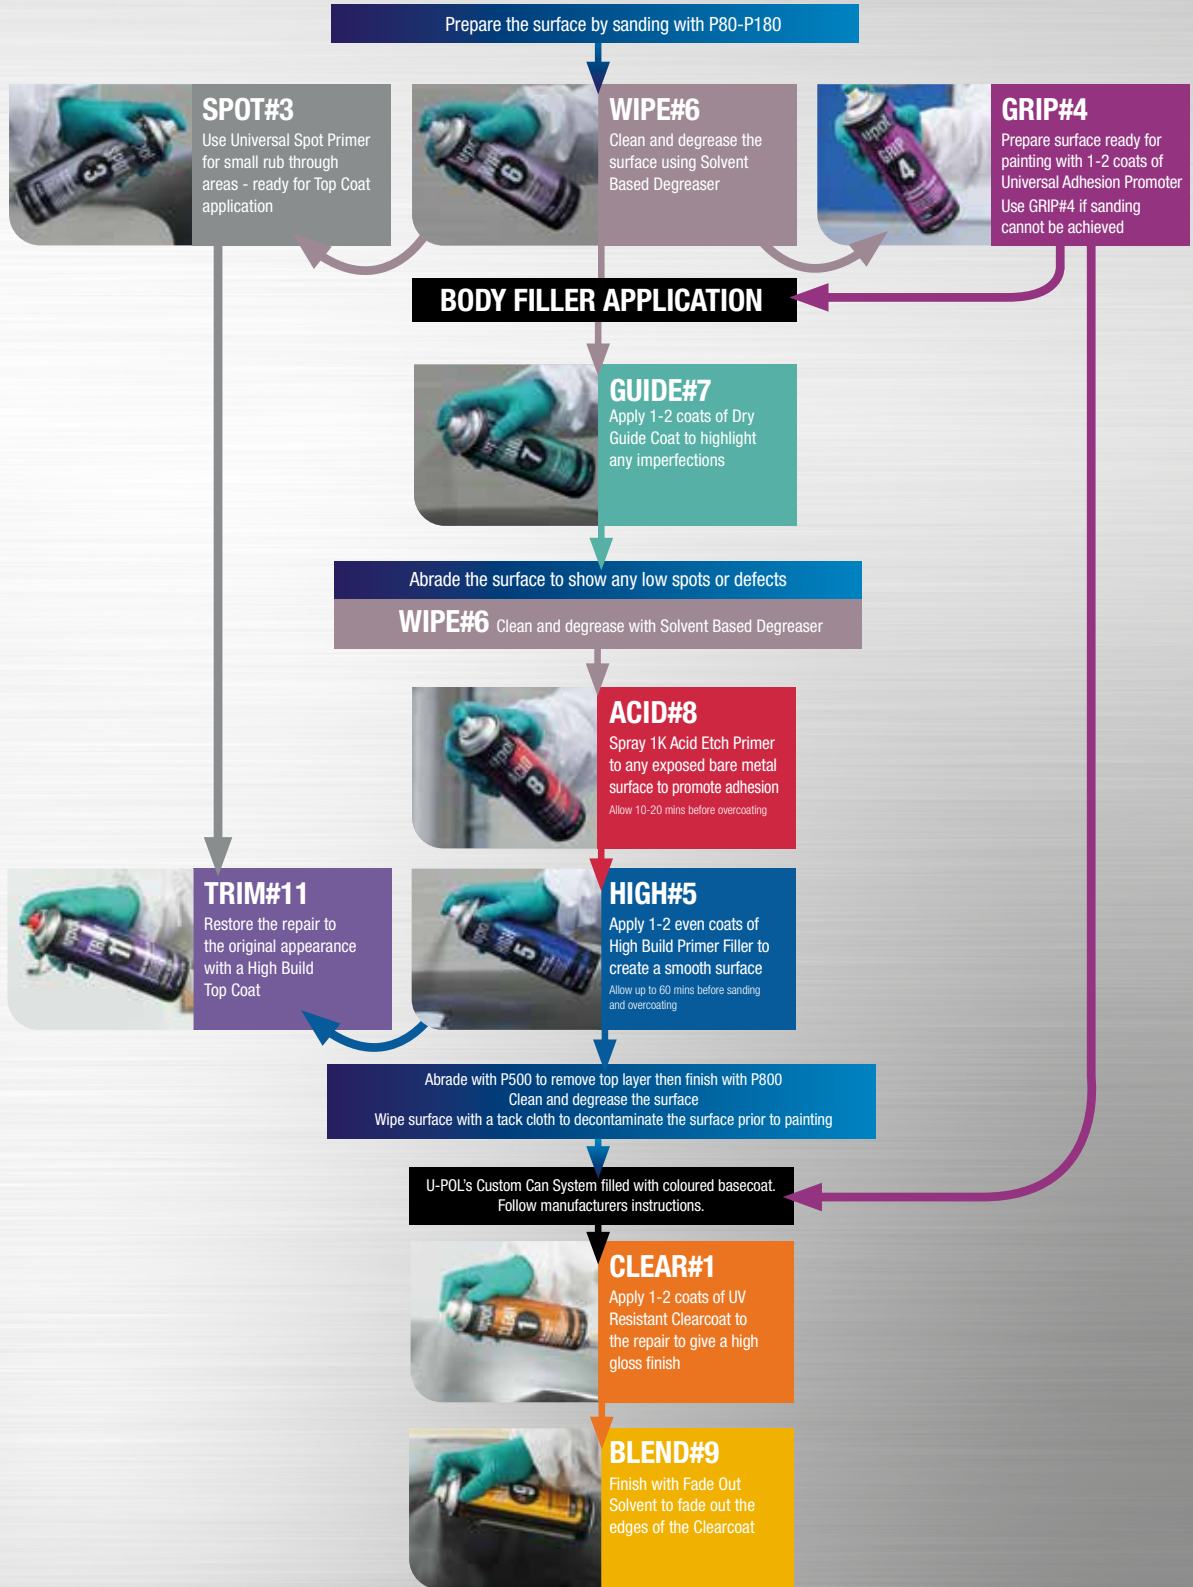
Prepare the surface by sanding with P80-P180

SPOT#3
Use Universal Spot Primer for small rub through areas - ready for Top Coat application

WIPE#6
Clean and degrease the surface using Solvent Based Degreaser

GRIP#4
Prepare surface ready for painting with 1-2 coats of Universal Adhesion Promoter
Use GRIP#4 if sanding cannot be achieved

BODY FILLER APPLICATION

GUIDE#7
Apply 1-2 coats of Dry Guide Coat to highlight any imperfections

Abrade the surface to show any low spots or defects

WIPE#6 Clean and degrease with Solvent Based Degreaser

ACID#8
Spray 1K Acid Etch Primer to any exposed bare metal surface to promote adhesion
Allow 10-20 mins before overcoating

TRIM#11
Restore the repair to the original appearance with a High Build Top Coat

HIGH#5
Apply 1-2 even coats of High Build Primer Filler to create a smooth surface
Allow up to 60 mins before sanding and overcoating

Abrade with P500 to remove top layer then finish with P800
Clean and degrease the surface
Wipe surface with a tack cloth to decontaminate the surface prior to painting

U-POL's Custom Can System filled with coloured basecoat.
Follow manufacturers instructions.

CLEAR#1
Apply 1-2 coats of UV Resistant Clearcoat to the repair to give a high gloss finish

BLEND#9
Finish with Fade Out Solvent to fade out the edges of the Clearcoat